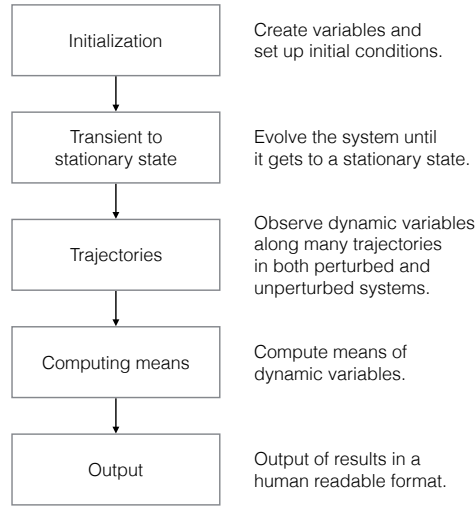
Initialization

Create variables and set up initial conditions.

Transient to stationary state

Evolve the system until it gets to a stationary state.

Trajectories

Observe dynamic variables along many trajectories in both perturbed and unperturbed systems.

Computing means

Compute means of dynamic variables.

Output

Output of results in a human readable format.